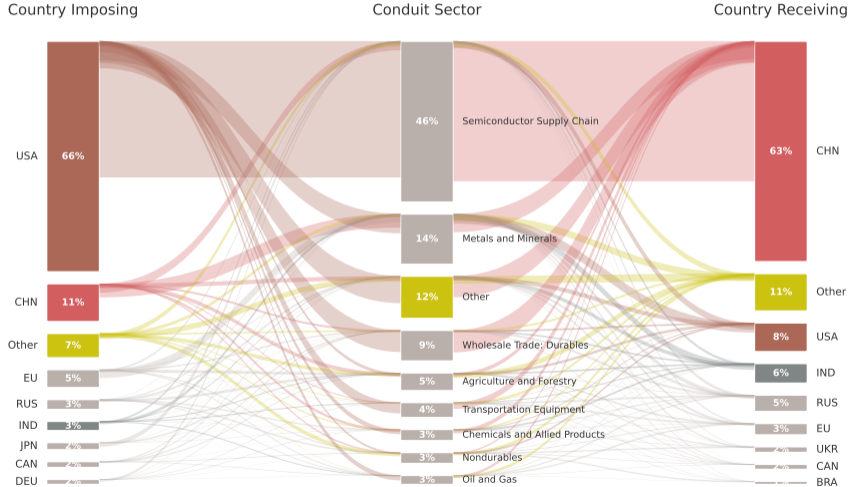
Country Imposing

Conduit Sector

Country Receiving

USA 66%

CHN 11%

Other 7%

EU 5%

RUS 3%

IND 3%

JPN 2%

CAN 2%

DEU 2%

46% Semiconductor Supply Chain

14% Metals and Minerals

12% Other

9% Wholesale Trade: Durables

5% Agriculture and Forestry

4% Transportation Equipment

3% Chemicals and Allied Products

3% Nondurables

3% Oil and Gas

63% CHN

11% Other

8% USA

6% IND

5% RUS

3% EU

2% UKR

2% CAN

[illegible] BRA